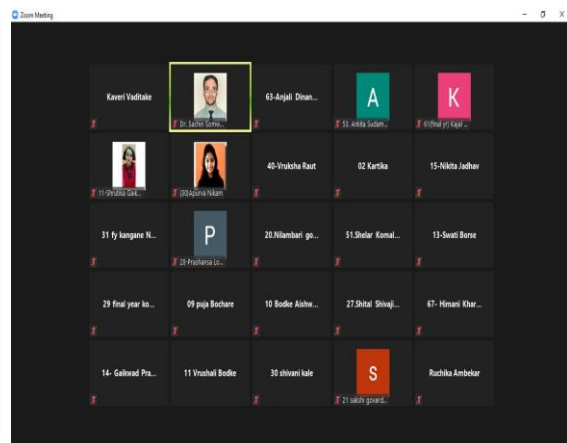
Zoom Meeting

Kaveri Vaditake

Dr. Sachin Somv...

63-Anjali Dinan...

A
53. Ankita Sudam...

K
61(final yr) Kajal ...

11-Shrutika Gaik...

(30)Apurva Nikam

40-Vruksha Raut

02 Kartika

15-Nikita Jadhav

31 fy kangane N...

P
28-Prashansa Lo...

20.Nilambari go...

51.Shelar Komal...

13-Swati Borse

29 final year ko...

09 puja Bochare

10 Bodke Aishw...

27.Shital Shivaji...

67- Himani Khar...

14- Gaikwad Pra...

11 Vrushali Bodke

30 shivani kale

S
21 sakshi govard...

Ruchika Ambekar